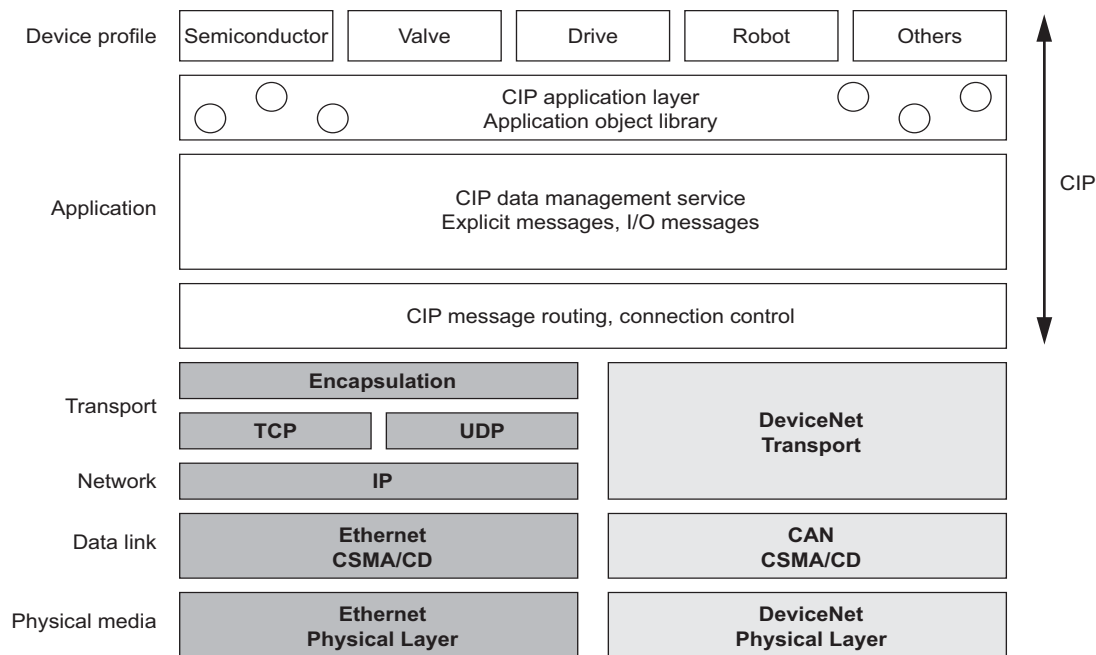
Device profile
Semiconductor
Valve
Drive
Robot
Others

CIP application layer
Application object library

CIP

Application
CIP data management service
Explicit messages, I/O messages

CIP message routing, connection control

Encapsulation

Transport
TCP
UDP

DeviceNet
Transport

Network
IP

Data link
Ethernet
CSMA/CD

CAN
CSMA/CD

Physical media
Ethernet
Physical Layer

DeviceNet
Physical Layer